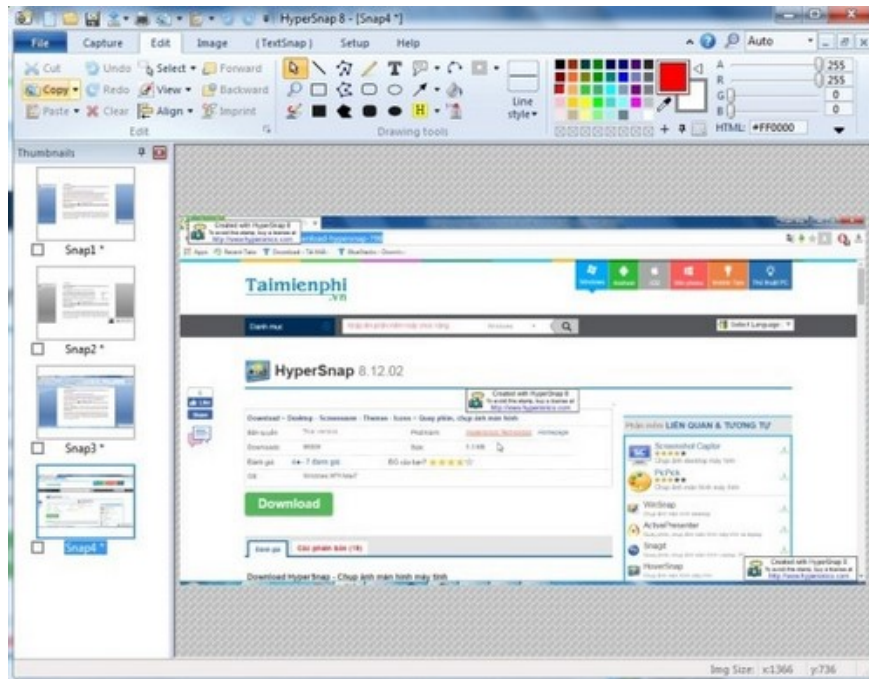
HyperSnap 8 - [Snap4 *]

File Capture Edit Image (TextSnap) Setup Help

Auto

Cut Undo Select Forward
Copy Redo View Backward
Paste Clear Align Imprint
Edit

Line style
Drawing tools

A 255
R 255
G 0
B 0
HTML: #FF0000

Thumbnails

Snap1 *
Snap2 *
Snap3 *
Snap4 *

Created with HyperSnap 8
http://www.hyperionics.com

Taimienphi
.vn

Danh mục

Select Language

HyperSnap 8.12.02

Created with HyperSnap 8
http://www.hyperionics.com

Download

Phần mềm LIÊN QUAN & TƯƠNG TỰ

Screenshot Captor
PicPick
WinSnap
ActivePresenter
Snagit
HoverSnap

Created with HyperSnap 8
http://www.hyperionics.com

Download HyperSnap - Chụp ảnh màn hình máy tính

Img Size: x:1366 y:736